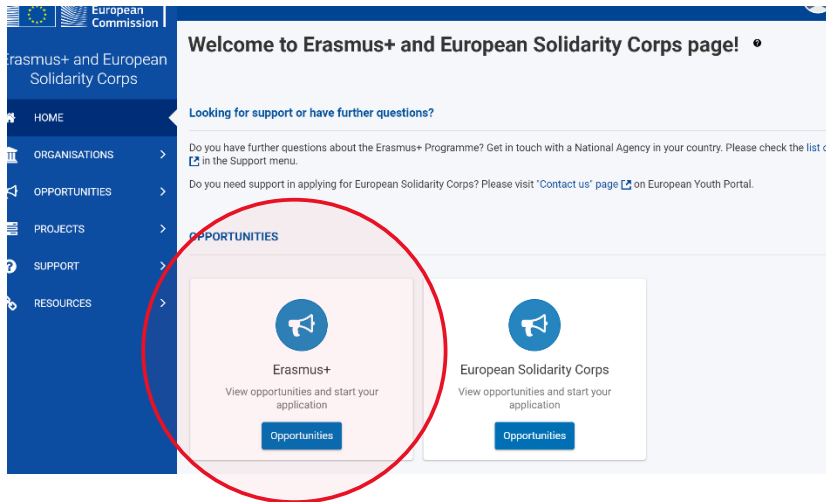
European Commission

rasmus+ and European Solidarity Corps

HOME

ORGANISATIONS

OPPORTUNITIES

PROJECTS

SUPPORT

RESOURCES

Welcome to Erasmus+ and European Solidarity Corps page!

Looking for support or have further questions?

Do you have further questions about the Erasmus+ Programme? Get in touch with a National Agency in your country. Please check the list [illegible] in the Support menu.

Do you need support in applying for European Solidarity Corps? Please visit "Contact us" page on European Youth Portal.

OPPORTUNITIES

Erasmus+

View opportunities and start your application

Opportunities

European Solidarity Corps

View opportunities and start your application

Opportunities